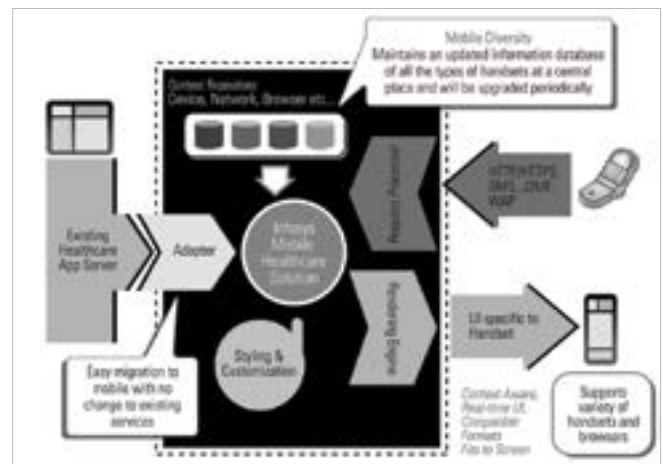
Mobile Diversity
Maintain an updated information database of all the types of handsets at a central place and will be upgraded periodically

Context Repository
Device, Network, Browser etc...

Existing Healthcare App Server

Adapter

Infosys Mobile Healthcare Solution

Request Processor

HTTP/HTTPS, SMS, USSD, WAP

Rendering Engine

UI specific to Handset

Styling & Customization

Easy migration to mobile with no change to existing services

Context Aware, Real-time UI, Compatible Formats, Fits to Screen

Supports variety of handsets and browsers